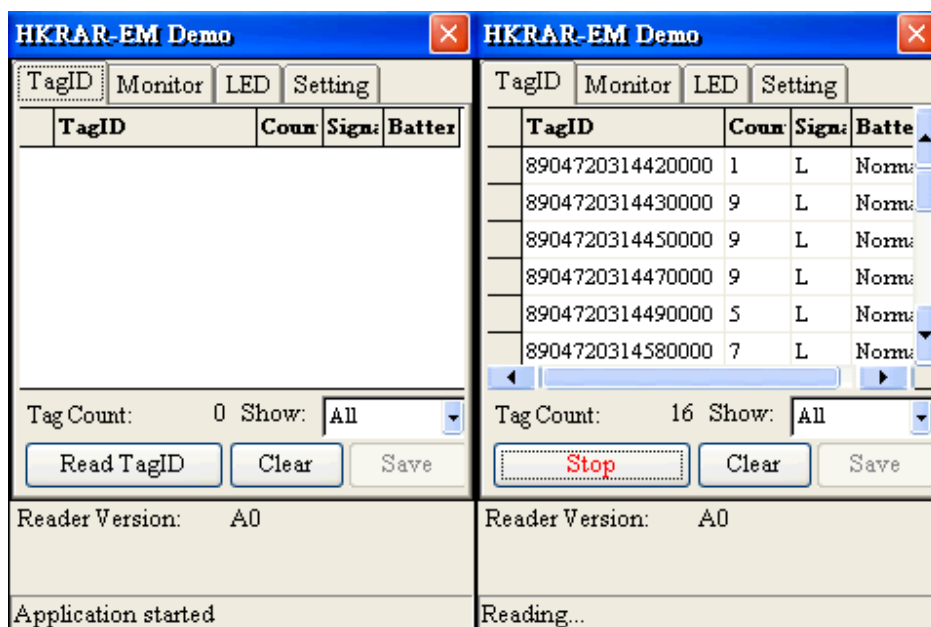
HKRAR-EM Demo

TagID | Monitor | LED | Setting

| | TagID | Coun | Signa | Batter |
|---|---|---|---|---|

Tag Count: 0 Show: All

Read TagID | Clear | Save

Reader Version: A0

Application started

HKRAR-EM Demo

TagID | Monitor | LED | Setting

| | TagID | Coun | Signa | Batte |
|---|---|---|---|---|
| | 8904720314420000 | 1 | L | Norma |
| | 8904720314430000 | 9 | L | Norma |
| | 8904720314450000 | 9 | L | Norma |
| | 8904720314470000 | 9 | L | Norma |
| | 8904720314490000 | 5 | L | Norma |
| | 8904720314580000 | 7 | L | Norma |

Tag Count: 16 Show: All

Stop | Clear | Save

Reader Version: A0

Reading...